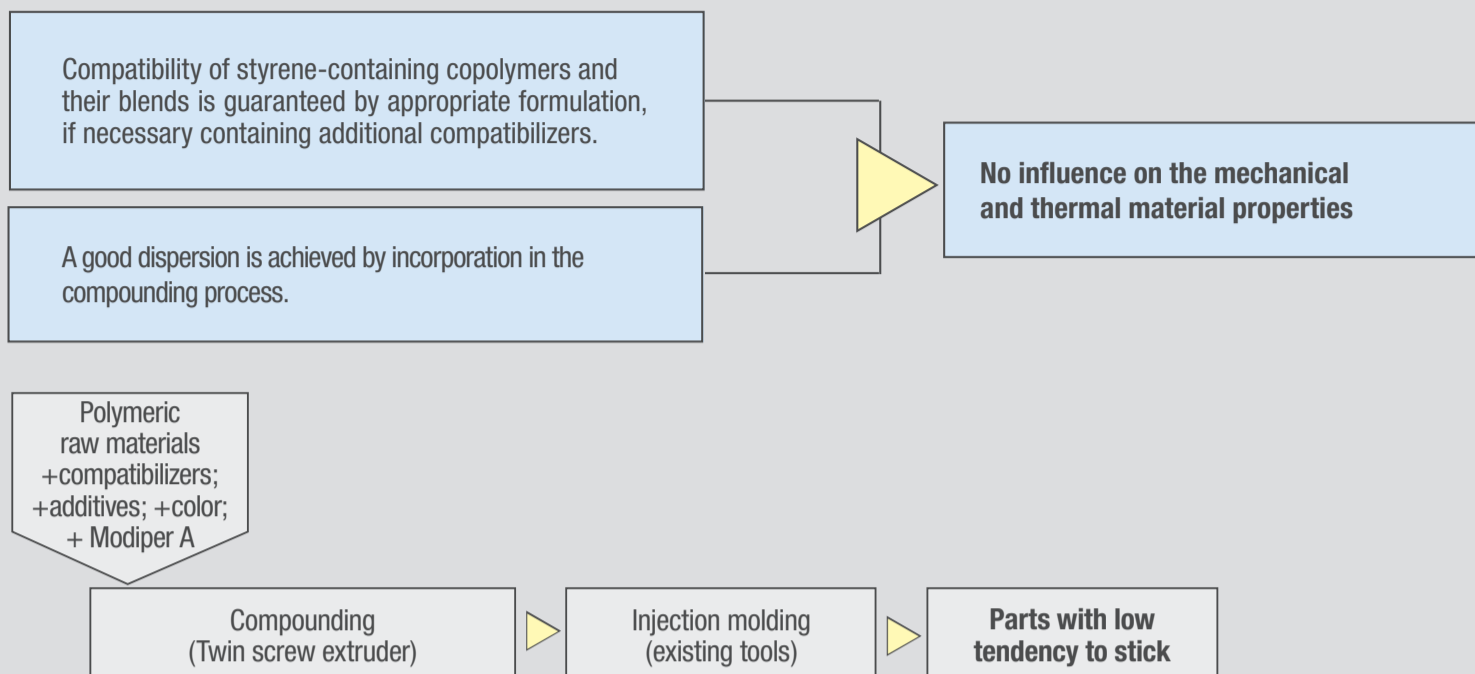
Compatibility of styrene-containing copolymers and their blends is guaranteed by appropriate formulation, if necessary containing additional compatibilizers.

A good dispersion is achieved by incorporation in the compounding process.

No influence on the mechanical and thermal material properties

Polymeric raw materials +compatibilizers; +additives; +color; + Modiper A

Compounding (Twin screw extruder)

Injection molding (existing tools)

Parts with low tendency to stick